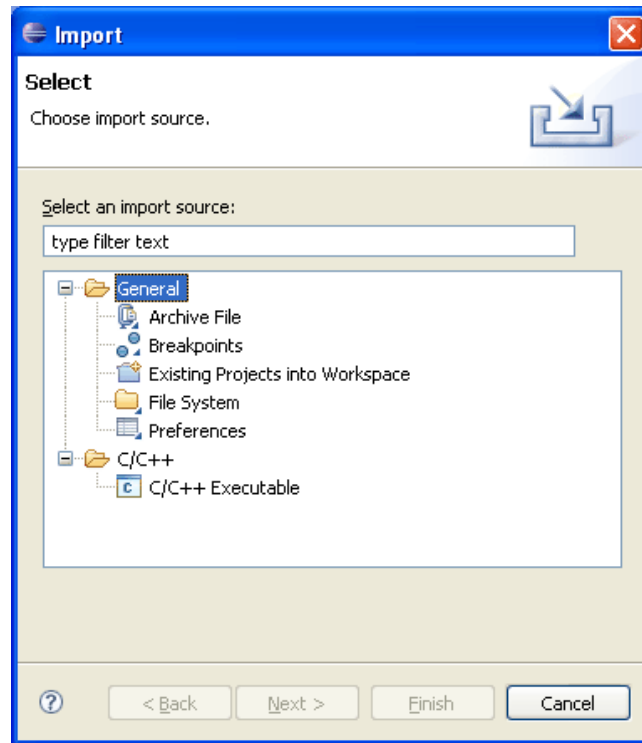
Import

Select

Choose import source.

Select an import source:

type filter text

General
Archive File
Breakpoints
Existing Projects into Workspace
File System
Preferences
C/C++
C/C++ Executable

?

< Back

Next >

Finish

Cancel